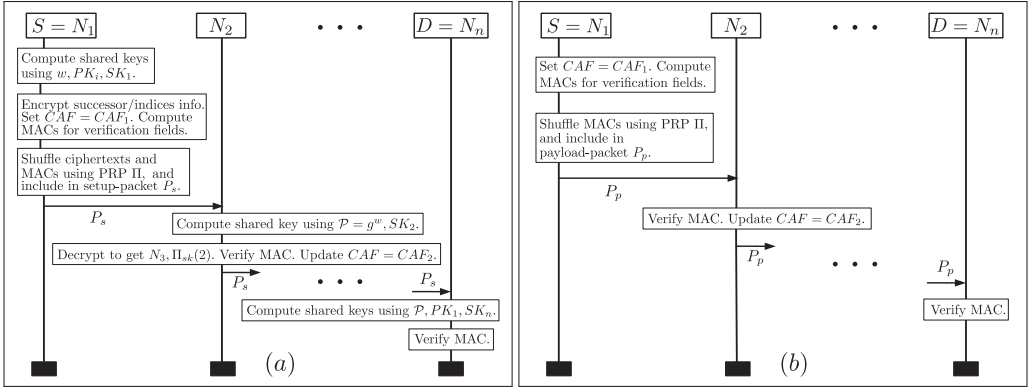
$S = N_1$

$N_2$

• • •

$D = N_n$

Compute shared keys using $w, PK_i, SK_1$.

Encrypt successor/indices info. Set $CAF = CAF_1$. Compute MACs for verification fields.

Shuffle ciphertexts and MACs using PRP $\Pi$, and include in setup-packet $P_s$.

$P_s$

Compute shared key using $\mathcal{P} = g^w, SK_2$.

Decrypt to get $N_3, \Pi_{sk}(2)$. Verify MAC. Update $CAF = CAF_2$.

$P_s$

• • •

$P_s$

Compute shared keys using $\mathcal{P}, PK_1, SK_n$.

Verify MAC.

$(a)$

$S = N_1$

$N_2$

• • •

$D = N_n$

Set $CAF = CAF_1$. Compute MACs for verification fields.

Shuffle MACs using PRP $\Pi$, and include in payload-packet $P_p$.

$P_p$

Verify MAC. Update $CAF = CAF_2$.

$P_p$

• • •

$P_p$

Verify MAC.

$(b)$